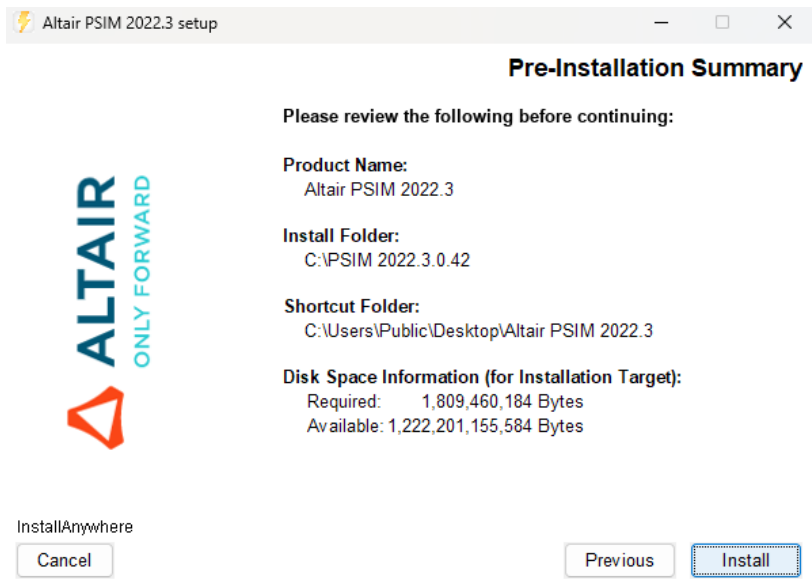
Altair PSIM 2022.3 setup

Pre-Installation Summary

ALTAIR
ONLY FORWARD

Please review the following before continuing:

Product Name:
Altair PSIM 2022.3

Install Folder:
C:\PSIM 2022.3.0.42

Shortcut Folder:
C:\Users\Public\Desktop\Altair PSIM 2022.3

Disk Space Information (for Installation Target):
Required: 1,809,460,184 Bytes
Available: 1,222,201,155,584 Bytes

InstallAnywhere

Cancel

Previous

Install